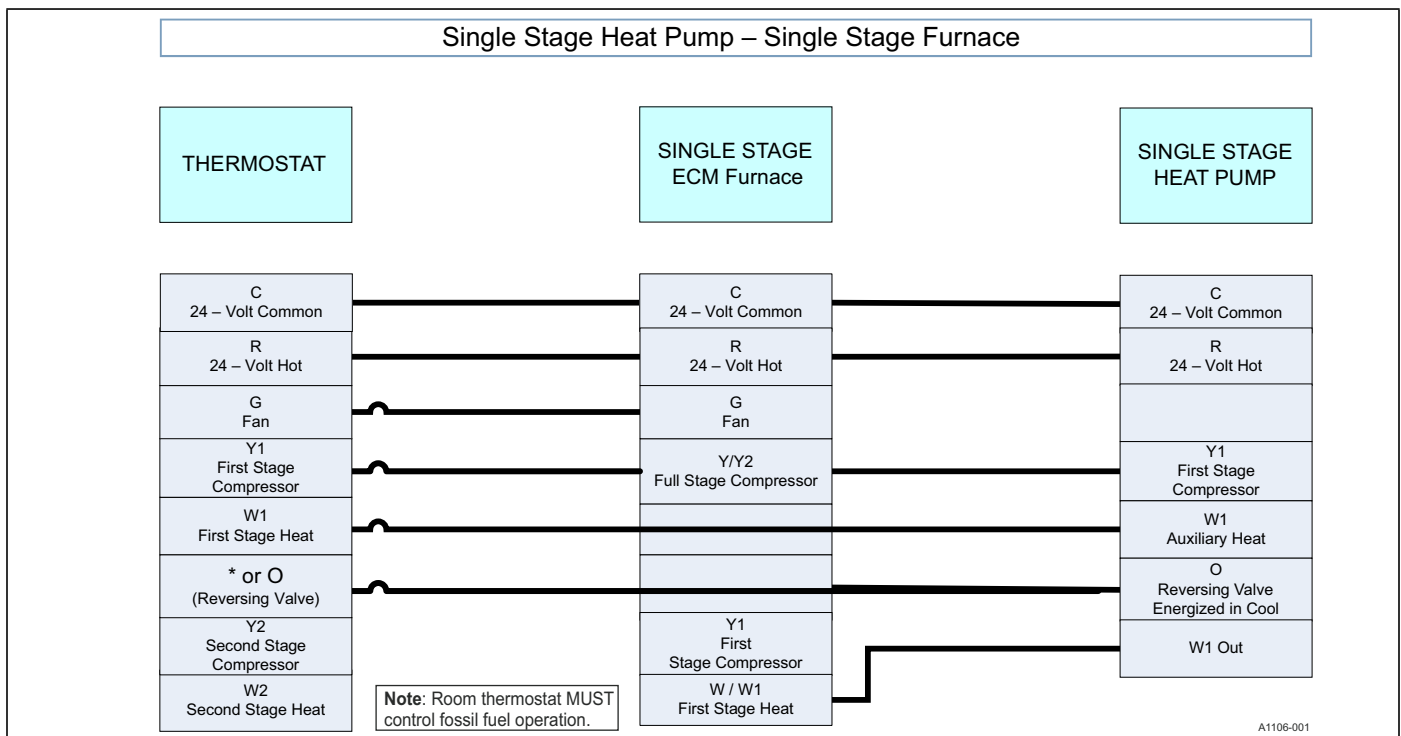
Single Stage Heat Pump – Single Stage Furnace

THERMOSTAT

SINGLE STAGE ECM Furnace

SINGLE STAGE HEAT PUMP

C
24 – Volt Common

R
24 – Volt Hot

G
Fan

Y1
First Stage Compressor

W1
First Stage Heat

* or O
(Reversing Valve)

Y2
Second Stage Compressor

W2
Second Stage Heat

C
24 – Volt Common

R
24 – Volt Hot

G
Fan

Y/Y2
Full Stage Compressor

Y1
First Stage Compressor

W / W1
First Stage Heat

C
24 – Volt Common

R
24 – Volt Hot

Y1
First Stage Compressor

W1
Auxiliary Heat

O
Reversing Valve Energized in Cool

W1 Out

**Note**: Room thermostat MUST control fossil fuel operation.

A1106-001